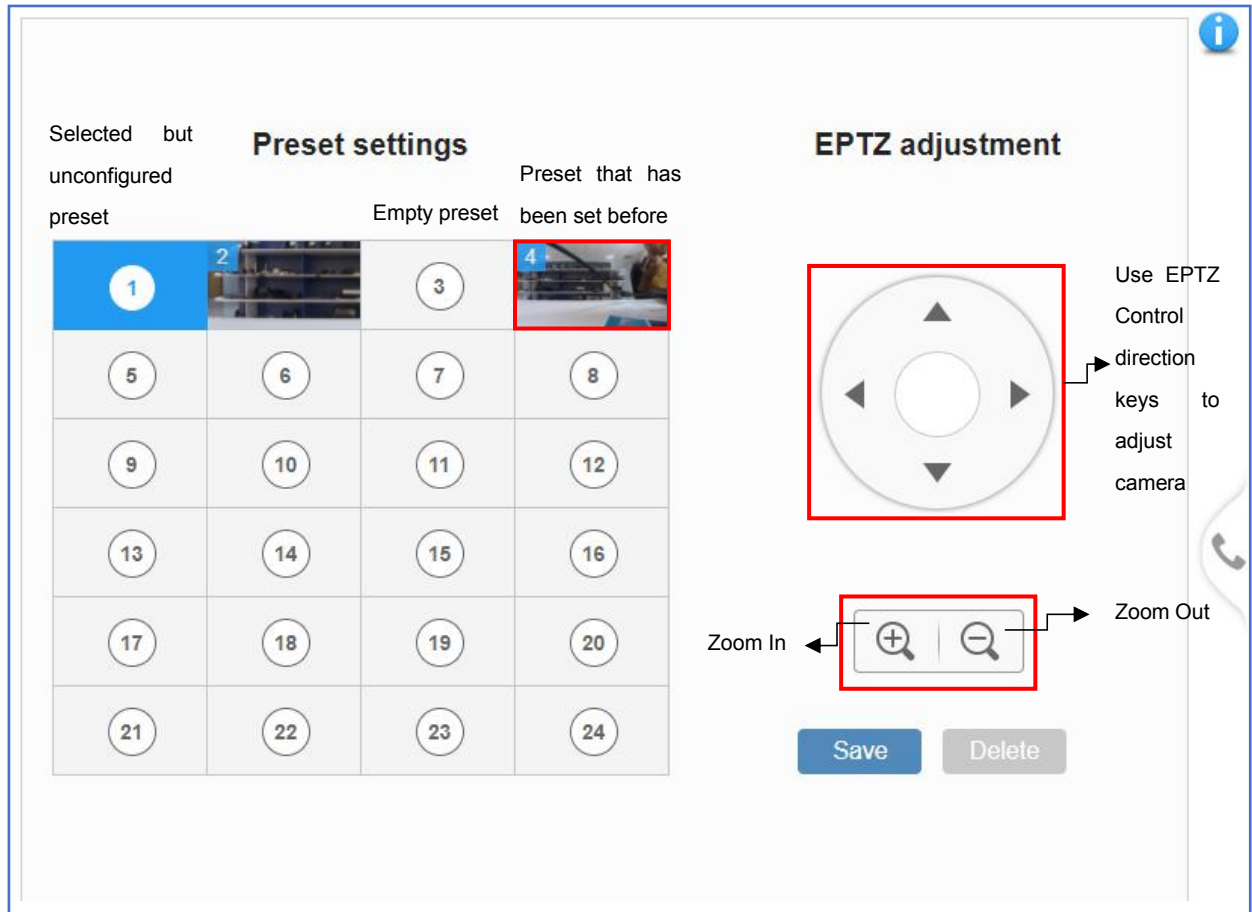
Selected but unconfigured preset

Preset settings

Empty preset

Preset that has been set before

EPTZ adjustment

| 1 | 2 | 3 | 4 |
|---|---|---|---|
| 5 | 6 | 7 | 8 |
| 9 | 10 | 11 | 12 |
| 13 | 14 | 15 | 16 |
| 17 | 18 | 19 | 20 |
| 21 | 22 | 23 | 24 |

Use EPTZ Control direction keys to adjust camera

Zoom In

Zoom Out

Save

Delete